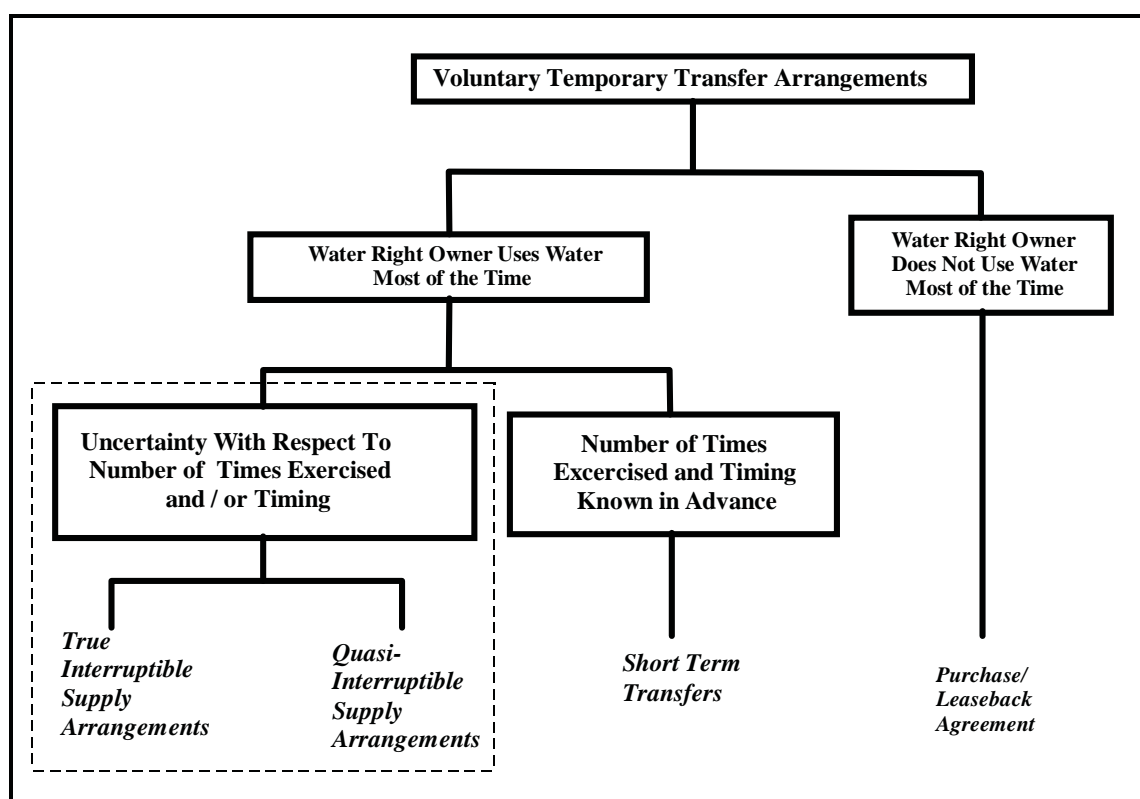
Voluntary Temporary Transfer Arrangements

Water Right Owner Uses Water Most of the Time

Water Right Owner Does Not Use Water Most of the Time

Uncertainty With Respect To Number of Times Exercised and / or Timing

Number of Times Excercised and Timing Known in Advance

True Interruptible Supply Arrangements

Quasi-Interruptible Supply Arrangements

Short Term Transfers

Purchase/ Leaseback Agreement